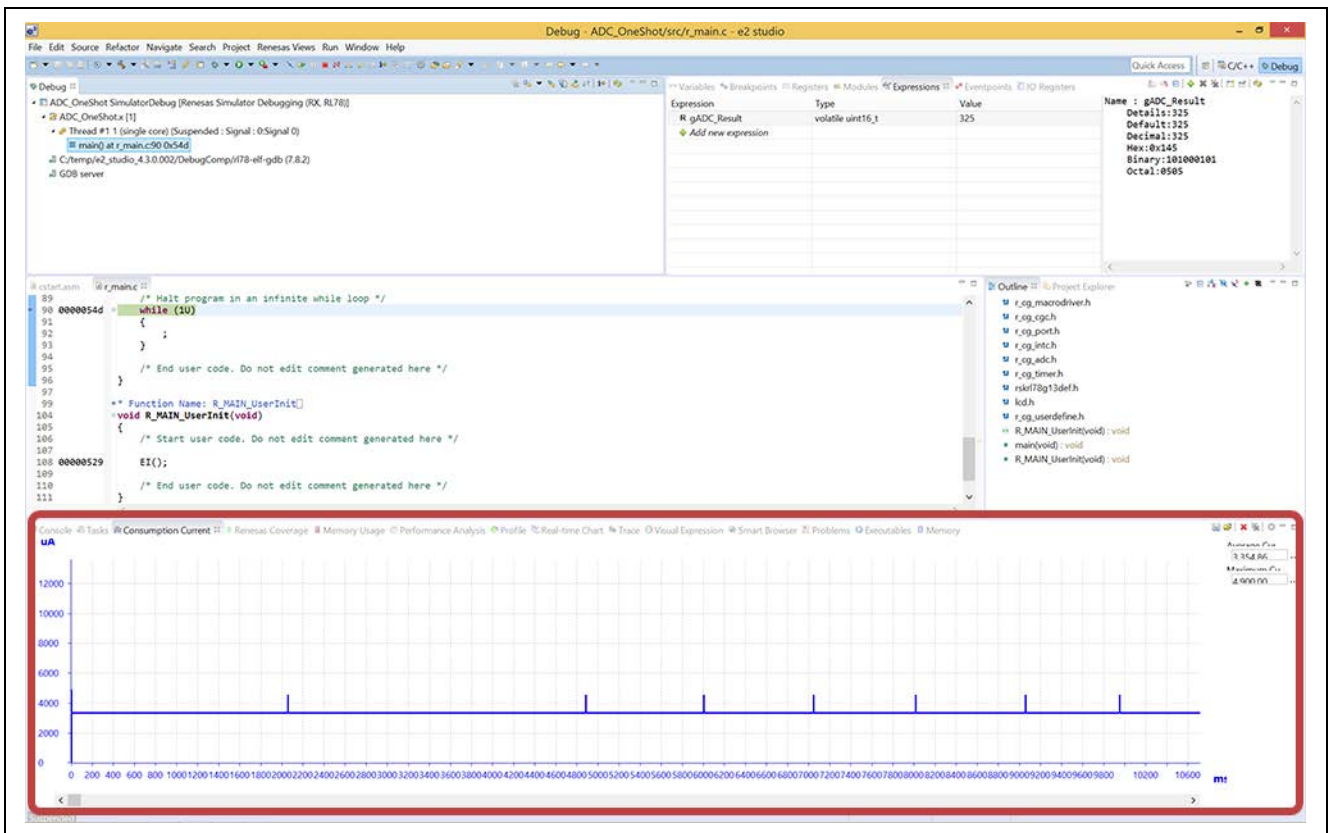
Debug - ADC_OneShot/src/r_main.c - e2 studio

File Edit Source Refactor Navigate Search Project Renesas Views Run Window Help

Quick Access C/C++ Debug

Debug

ADC_OneShot SimulatorDebug [Renesas Simulator Debugging (RX, RL78)]
ADC_OneShot.x [1]
Thread #1 1 (single core) (Suspended : Signal : 0:Signal 0)
main() at r_main.c:90 0x54d
C:/temp/e2_studio_4.3.0.002/DebugComp/rl78-elf-gdb (7.8.2)
GDB server

Variables Breakpoints Registers Modules Expressions Eventpoints IO Registers

| Expression | Type | Value |
|---|---|---|
| gADC_Result | volatile uint16_t | 325 |
| Add new expression | | |

Name : gADC_Result
Details:325
Default:325
Decimal:325
Hex:0x145
Binary:101000101
Octal:0505

cstart.asm r_main.c

89 /* Halt program in an infinite while loop */
90 0000054d while (1U)
91 {
92 ;
93 }
94
95 /* End user code. Do not edit comment generated here */
96 }
97
99 * Function Name: R_MAIN_UserInit
104 void R_MAIN_UserInit(void)
105 {
106 /* Start user code. Do not edit comment generated here */
107
108 00000529 EI();
109
110 /* End user code. Do not edit comment generated here */
111 }

Outline Project Explorer

r_cg_macrodriver.h
r_cg_cgc.h
r_cg_port.h
r_cg_intc.h
r_cg_adc.h
r_cg_timer.h
rskrl78g13def.h
lcd.h
r_cg_userdefine.h
R_MAIN_UserInit(void) : void
main(void) : void
R_MAIN_UserInit(void) : void

Console Tasks Consumption Current Renesas Coverage Memory Usage Performance Analysis Profile Real-time Chart Trace Visual Expression Smart Browser Problems Executables Memory

uA

Average Cu
3,354.86
Maximum Cu
4,900.00

12000
10000
8000
6000
4000
2000
0

0 200 400 600 800 1000 1200 1400 1600 1800 2000 2200 2400 2600 2800 3000 3200 3400 3600 3800 4000 4200 4400 4600 4800 5000 5200 5400 5600 5800 6000 6200 6400 6600 6800 7000 7200 7400 7600 7800 8000 8200 8400 8600 8800 9000 9200 9400 9600 9800 10200 10600 ms